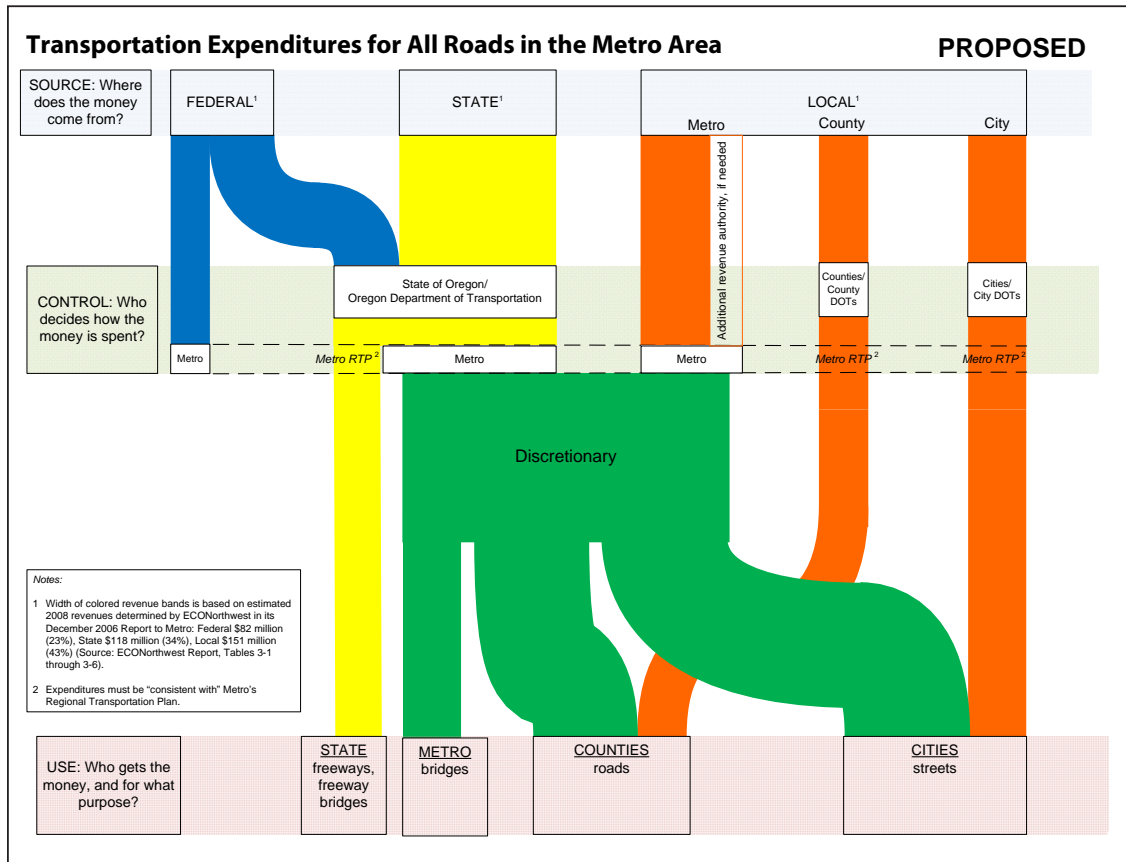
Transportation Expenditures for All Roads in the Metro Area

PROPOSED

SOURCE: Where does the money come from?

FEDERAL$^1$

STATE$^1$

LOCAL$^1$

Metro

County

City

Additional revenue authority, if needed

CONTROL: Who decides how the money is spent?

State of Oregon/ Oregon Department of Transportation

Counties/ County DOTs

Cities/ City DOTs

Metro

Metro RTP $^2$

Metro

Metro

Metro RTP $^2$

Metro RTP $^2$

Discretionary

Notes:

1 Width of colored revenue bands is based on estimated 2008 revenues determined by ECONorthwest in its December 2006 Report to Metro: Federal \$82 million (23%), State \$118 million (34%), Local \$151 million (43%) (Source: ECONorthwest Report, Tables 3-1 through 3-6).

2 Expenditures must be "consistent with" Metro's Regional Transportation Plan.

USE: Who gets the money, and for what purpose?

STATE freeways, freeway bridges

METRO bridges

COUNTIES roads

CITIES streets